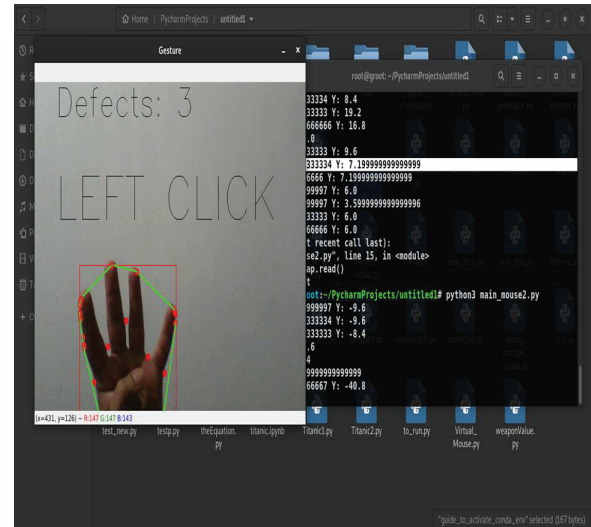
Home / PycharmProjects / untitled1

Gesture

Defects: 3

LEFT CLICK

(x=431, y=126) ~ R:147 G:147 B:143

root@groot: ~/PycharmProjects/untitled1

333334 Y: 8.4
333333 Y: 19.2
666666 Y: 16.8
.0
33333 Y: 9.6
333334 Y: 7.199999999999999
6666 Y: 7.199999999999999
99997 Y: 6.0
99997 Y: 3.5999999999999996
33333 Y: 6.0
66666 Y: 6.0
t recent call last):
se2.py", line 15, in <module>
ap.read()
t
oot:~/PycharmProjects/untitled1# python3 main_mouse2.py
999997 Y: -9.6
333334 Y: -9.6
333333 Y: -8.4
.6
4
9999999999999
66667 Y: -40.8

test_new.py testp.py theEquation.py titanic.ipynb Titanic1.py Titanic2.py to_run.py Virtual_Mouse.py weaponValue.py

"guide_to_activate_conda_env" selected (167 bytes)